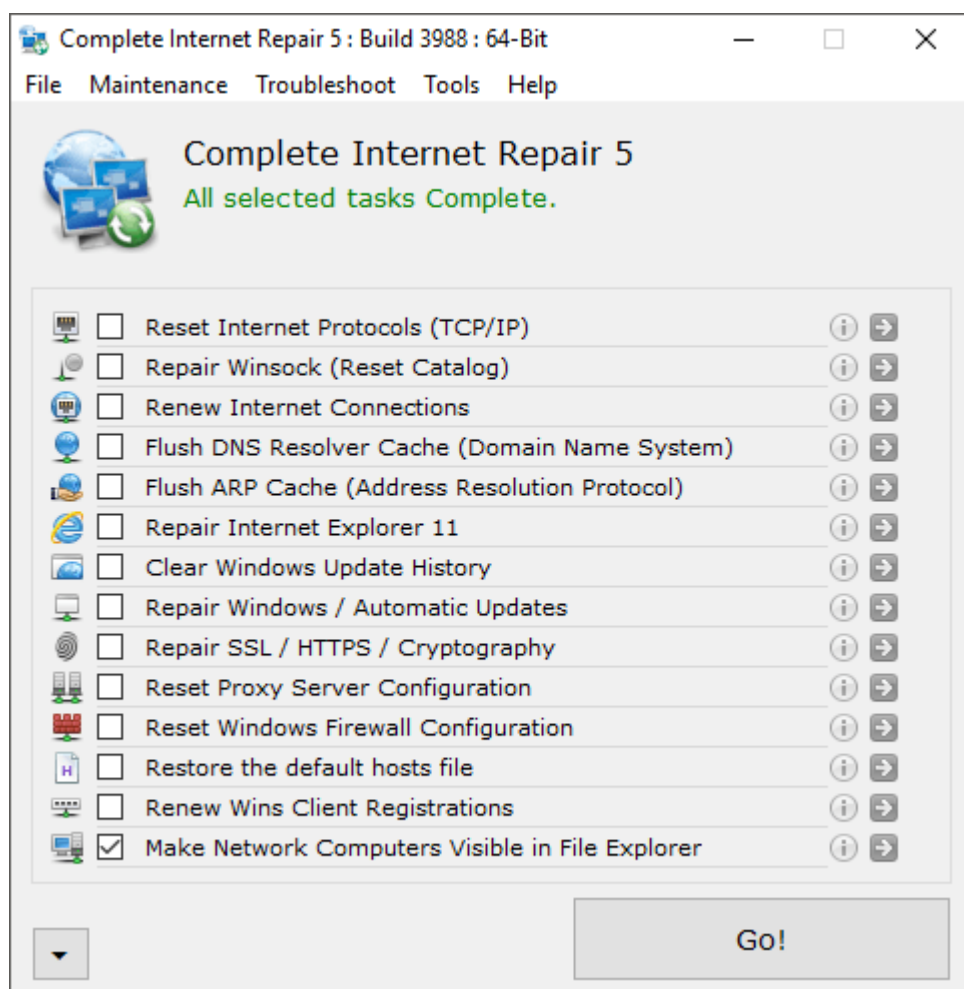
Complete Internet Repair 5 : Build 3988 : 64-Bit

File Maintenance Troubleshoot Tools Help

Complete Internet Repair 5
All selected tasks Complete.

Reset Internet Protocols (TCP/IP)
Repair Winsock (Reset Catalog)
Renew Internet Connections
Flush DNS Resolver Cache (Domain Name System)
Flush ARP Cache (Address Resolution Protocol)
Repair Internet Explorer 11
Clear Windows Update History
Repair Windows / Automatic Updates
Repair SSL / HTTPS / Cryptography
Reset Proxy Server Configuration
Reset Windows Firewall Configuration
Restore the default hosts file
Renew Wins Client Registrations
Make Network Computers Visible in File Explorer

Go!